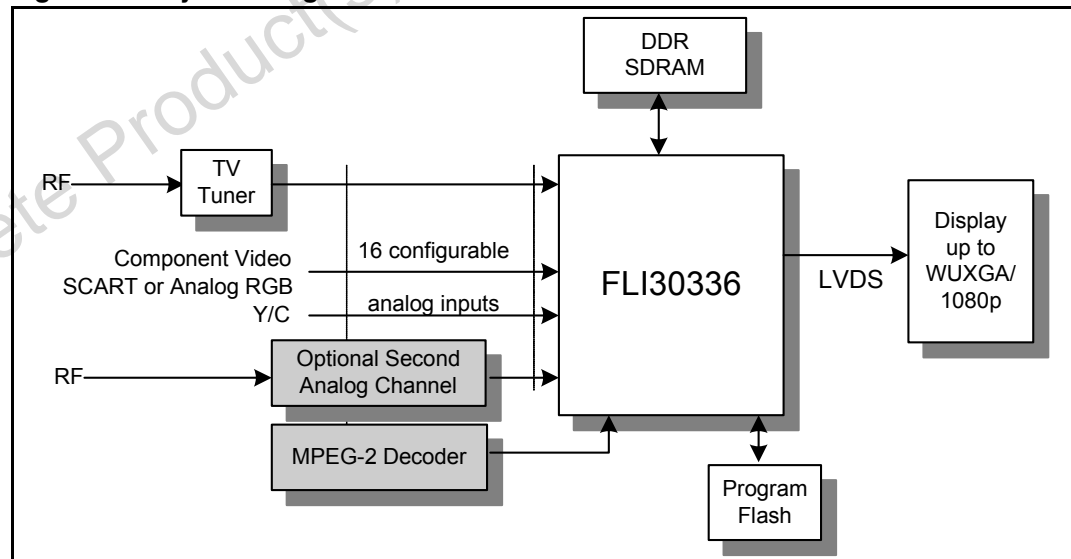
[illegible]

ete Product(s)

DDR SDRAM

RF

TV Tuner

Component Video SCART or Analog RGB Y/C

16 configurable

analog inputs

FLI30336

LVDS

Display up to WUXGA/ 1080p

RF

Optional Second Analog Channel

MPEG-2 Decoder

Program Flash